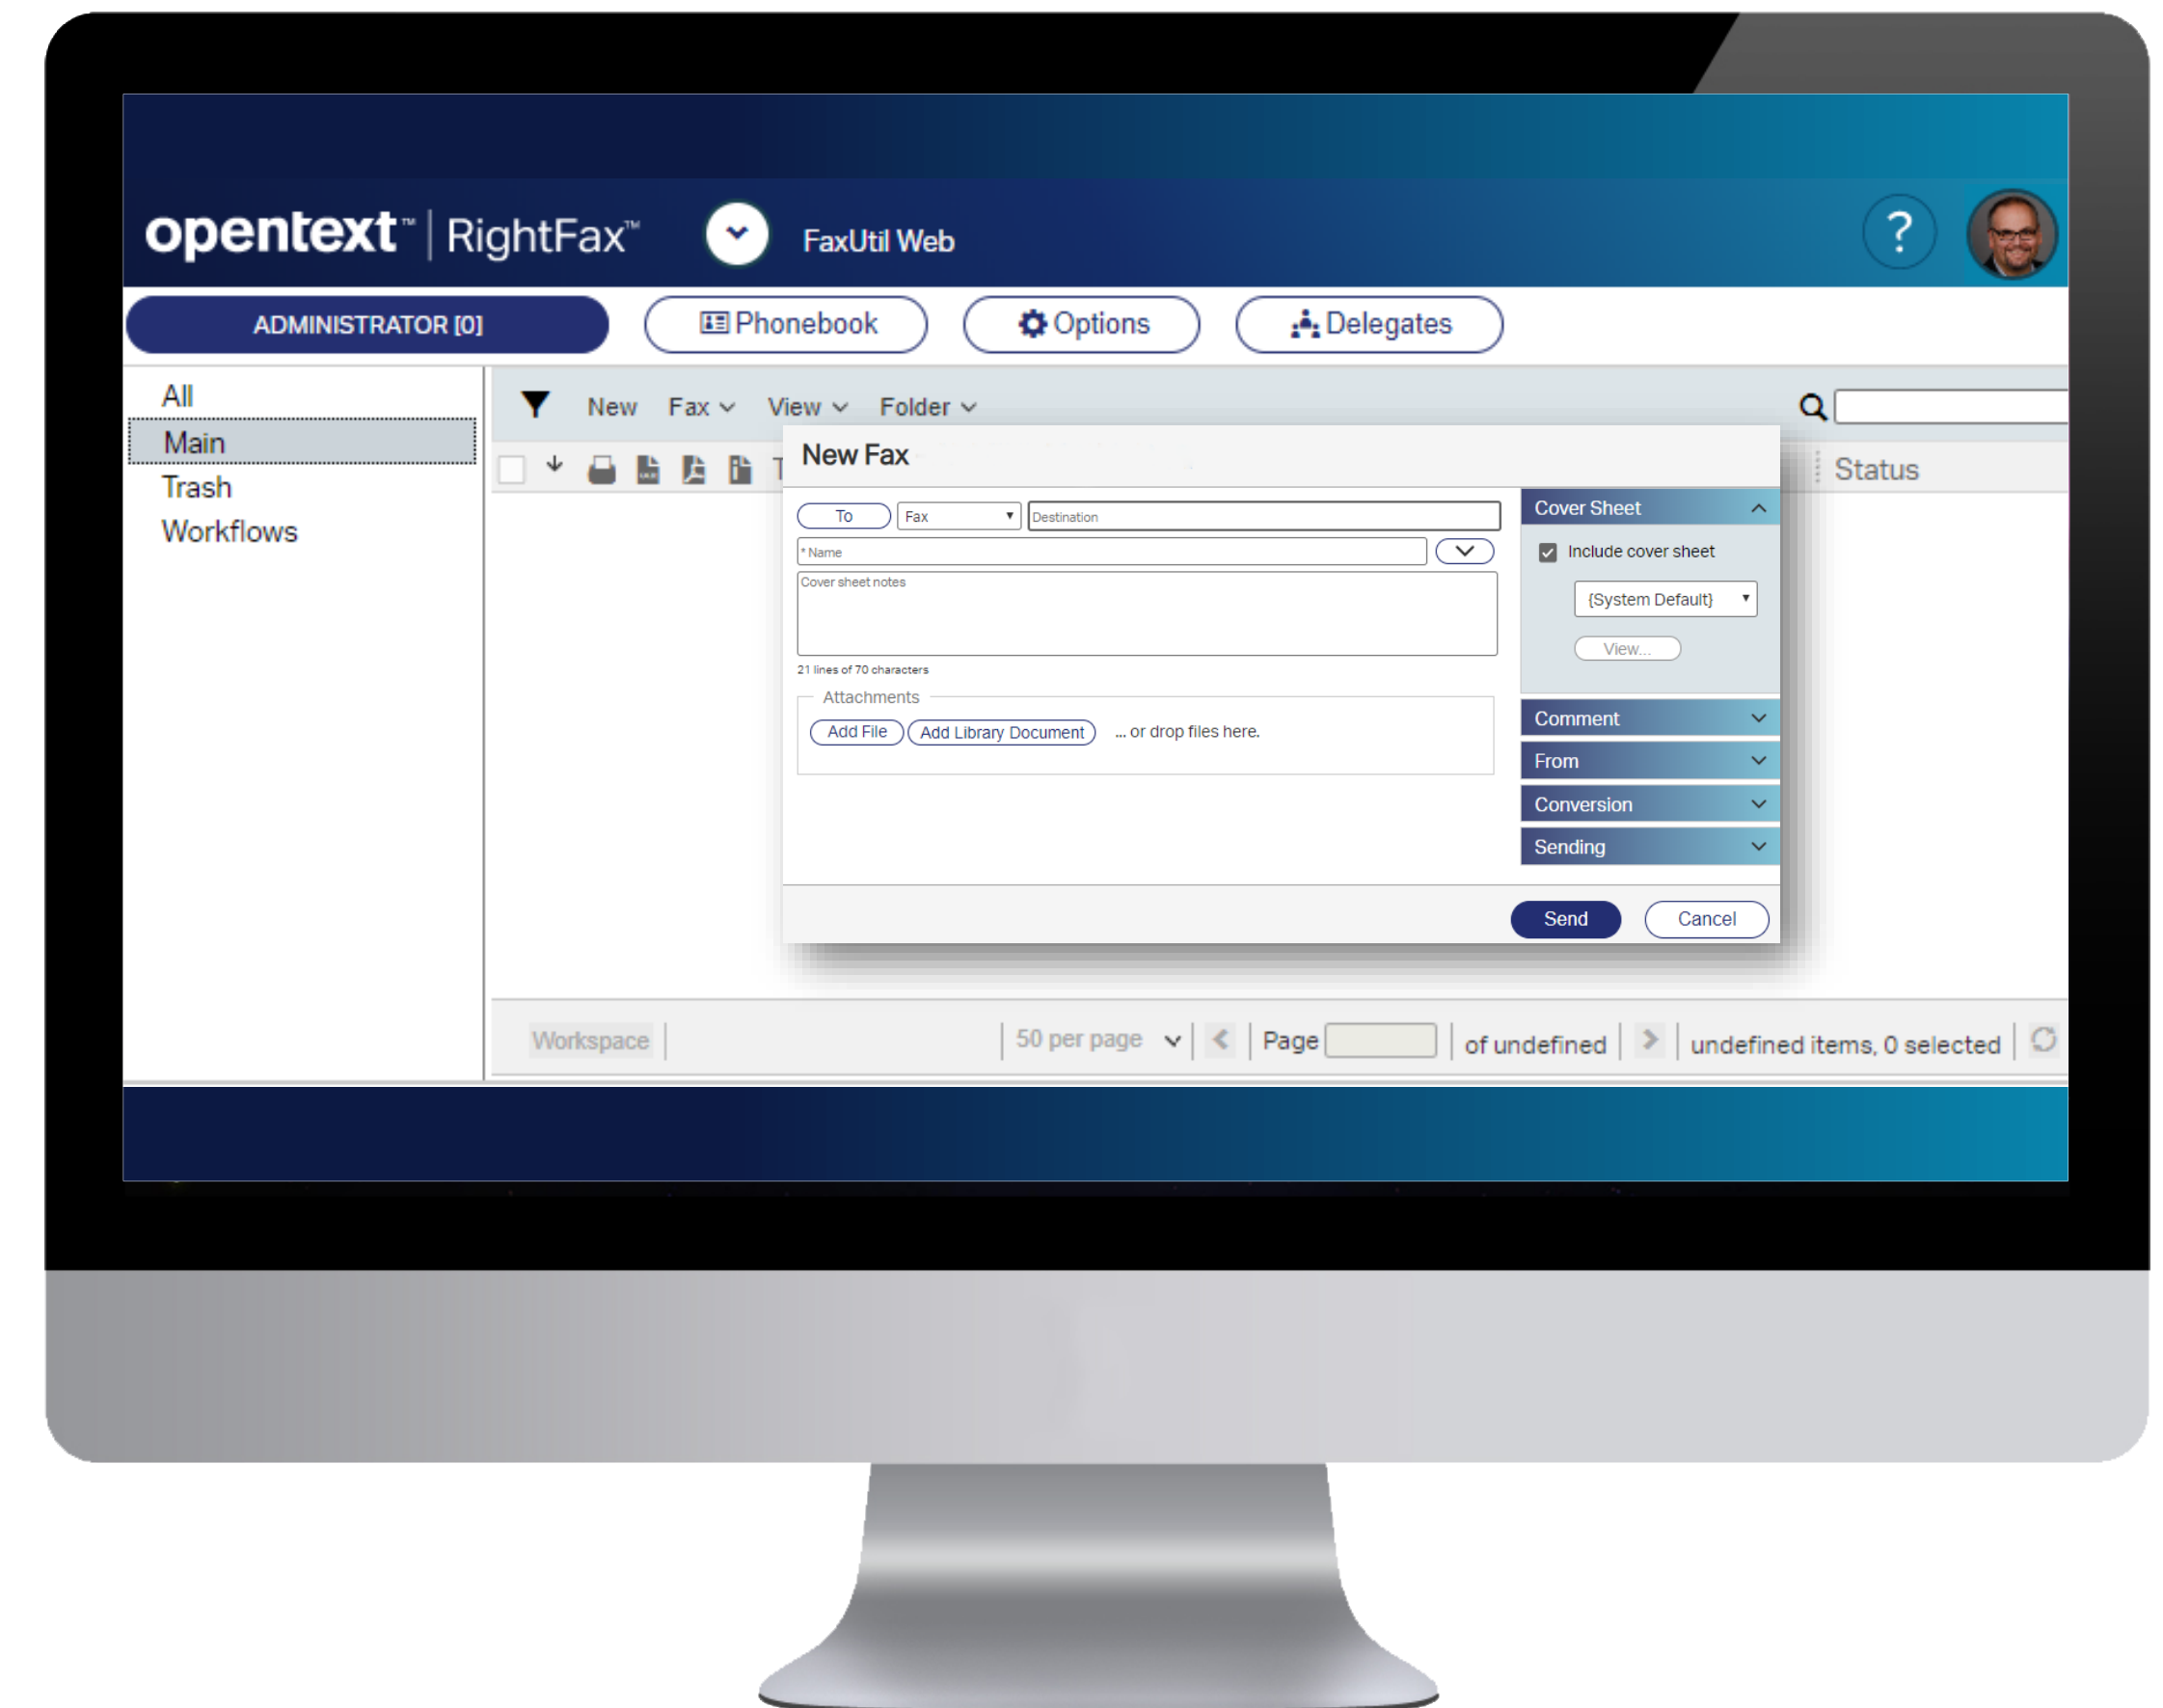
opentext™ | RightFax™

FaxUtil Web

?

ADMINISTRATOR [0]

Phonebook

Options

Delegates

All
Main
Trash
Workflows

New Fax View Folder

T

Status

New Fax

To Fax Destination

* Name

Cover sheet notes

21 lines of 70 characters

Attachments

Add File Add Library Document ... or drop files here.

Cover Sheet

Include cover sheet

{System Default}

View...

Comment

From

Conversion

Sending

Send Cancel

Workspace 50 per page Page of undefined undefined items, 0 selected